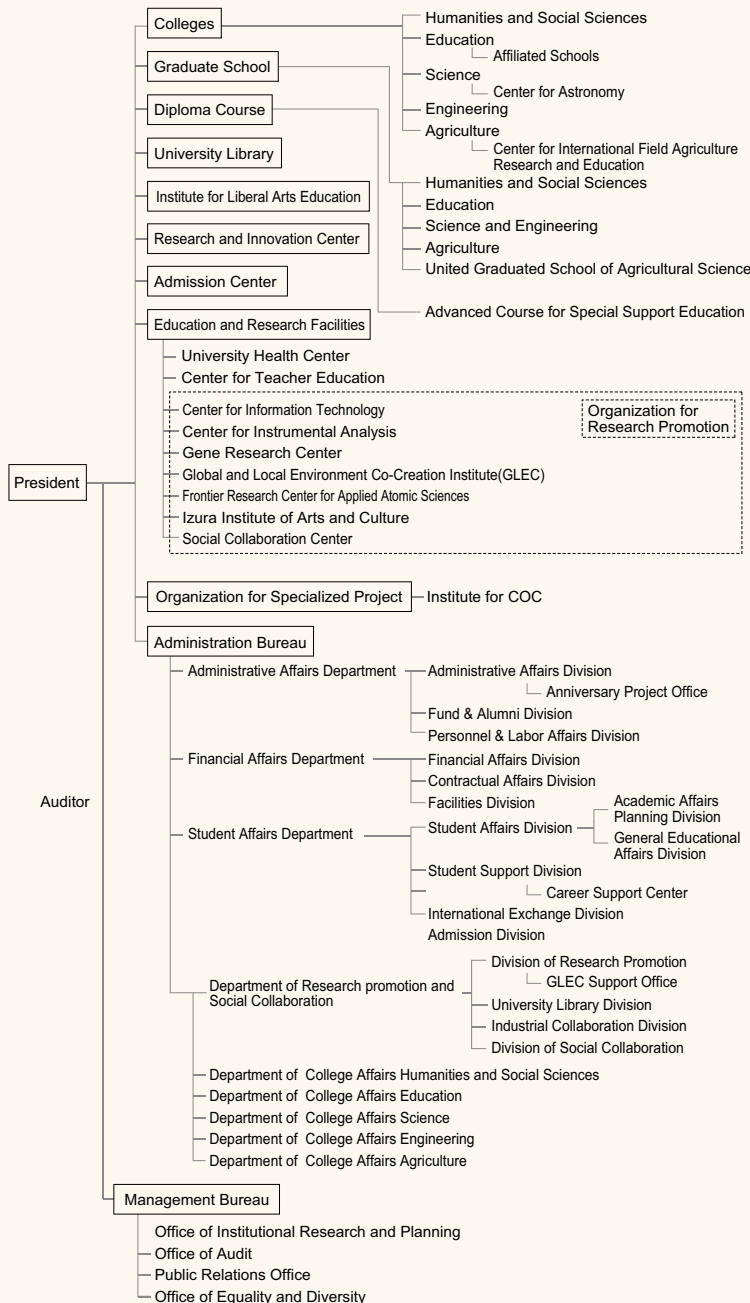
Colleges
Humanities and Social Sciences
Education
Affiliated Schools
Science
Center for Astronomy
Engineering
Agriculture
Center for International Field Agriculture Research and Education

Graduate School
Humanities and Social Sciences
Education
Science and Engineering
Agriculture
United Graduated School of Agricultural Science

Diploma Course
Advanced Course for Special Support Education

University Library
Institute for Liberal Arts Education
Research and Innovation Center
Admission Center
Education and Research Facilities
University Health Center
Center for Teacher Education
Center for Information Technology
Center for Instrumental Analysis
Gene Research Center
Global and Local Environment Co-Creation Institute(GLEC)
Frontier Research Center for Applied Atomic Sciences
Izura Institute of Arts and Culture
Social Collaboration Center
Organization for Research Promotion

President

Organization for Specialized Project
Institute for COC

Administration Bureau
Administrative Affairs Department
Administrative Affairs Division
Anniversary Project Office
Fund & Alumni Division
Personnel & Labor Affairs Division
Financial Affairs Department
Financial Affairs Division
Contractual Affairs Division
Facilities Division
Student Affairs Department
Student Affairs Division
Academic Affairs Planning Division
General Educational Affairs Division
Student Support Division
Career Support Center
International Exchange Division
Admission Division
Department of Research promotion and Social Collaboration
Division of Research Promotion
GLEC Support Office
University Library Division
Industrial Collaboration Division
Division of Social Collaboration
Department of College Affairs Humanities and Social Sciences
Department of College Affairs Education
Department of College Affairs Science
Department of College Affairs Engineering
Department of College Affairs Agriculture

Auditor

Management Bureau
Office of Institutional Research and Planning
Office of Audit
Public Relations Office
Office of Equality and Diversity